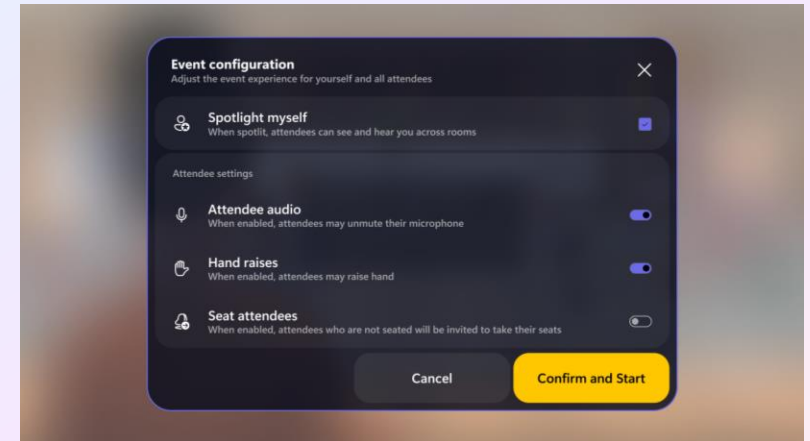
Event configuration
Adjust the event experience for yourself and all attendees

Spotlight myself
When spotlit, attendees can see and hear you across rooms

Attendee settings

Attendee audio
When enabled, attendees may unmute their microphone

Hand raises
When enabled, attendees may raise hand

Seat attendees
When enabled, attendees who are not seated will be invited to take their seats

Cancel

Confirm and Start